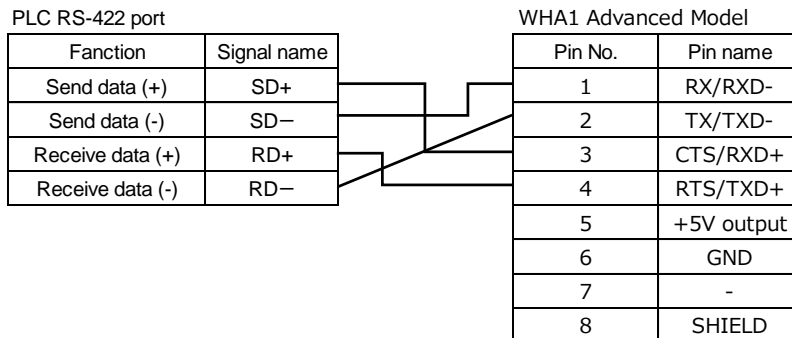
PLC RS-422 port

| Fanction | Signal name |
|---|---|
| Send data (+) | SD+ |
| Send data (-) | SD− |
| Receive data (+) | RD+ |
| Receive data (-) | RD− |

WHA1 Advanced Model

| Pin No. | Pin name |
|---|---|
| 1 | RX/RXD- |
| 2 | TX/TXD- |
| 3 | CTS/RXD+ |
| 4 | RTS/TXD+ |
| 5 | +5V output |
| 6 | GND |
| 7 | - |
| 8 | SHIELD |